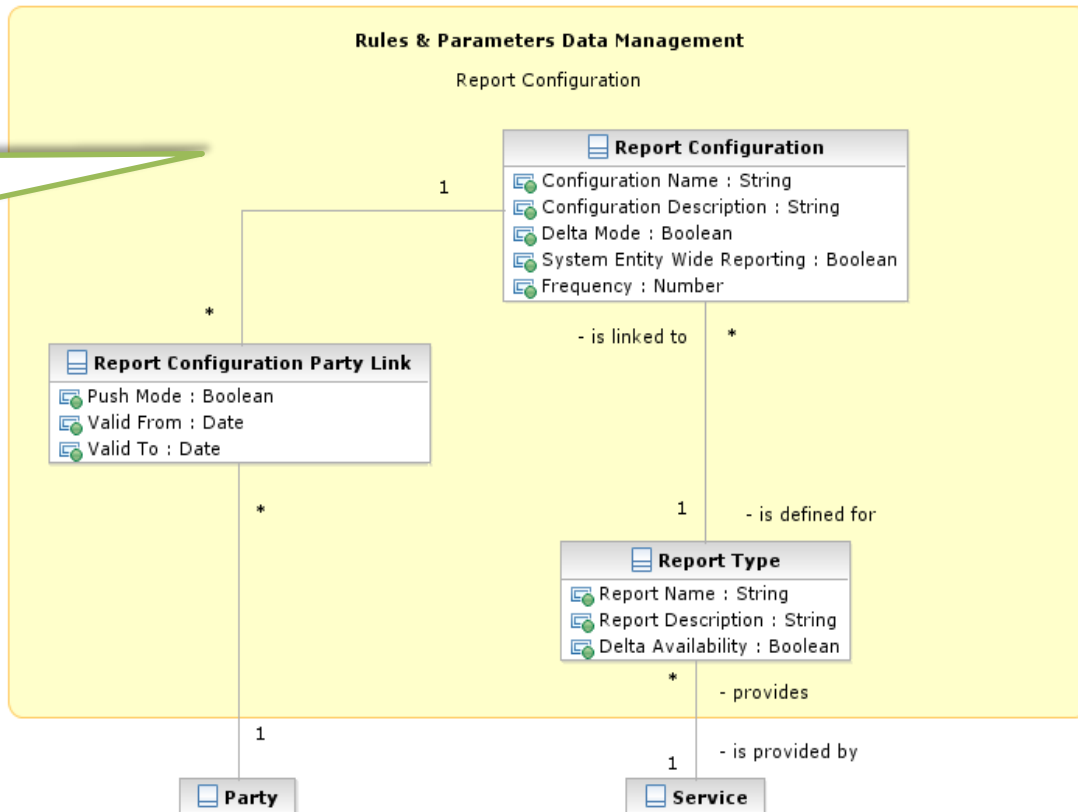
Rules & Parameters Data Management

Report Configuration

Report Configuration
Configuration Name : String
Configuration Description : String
Delta Mode : Boolean
System Entity Wide Reporting : Boolean
Frequency : Number

1

*

- is linked to

*

Report Configuration Party Link
Push Mode : Boolean
Valid From : Date
Valid To : Date

*

1

- is defined for

Report Type
Report Name : String
Report Description : String
Delta Availability : Boolean

*

- provides

1

- is provided by

1

Party

Service